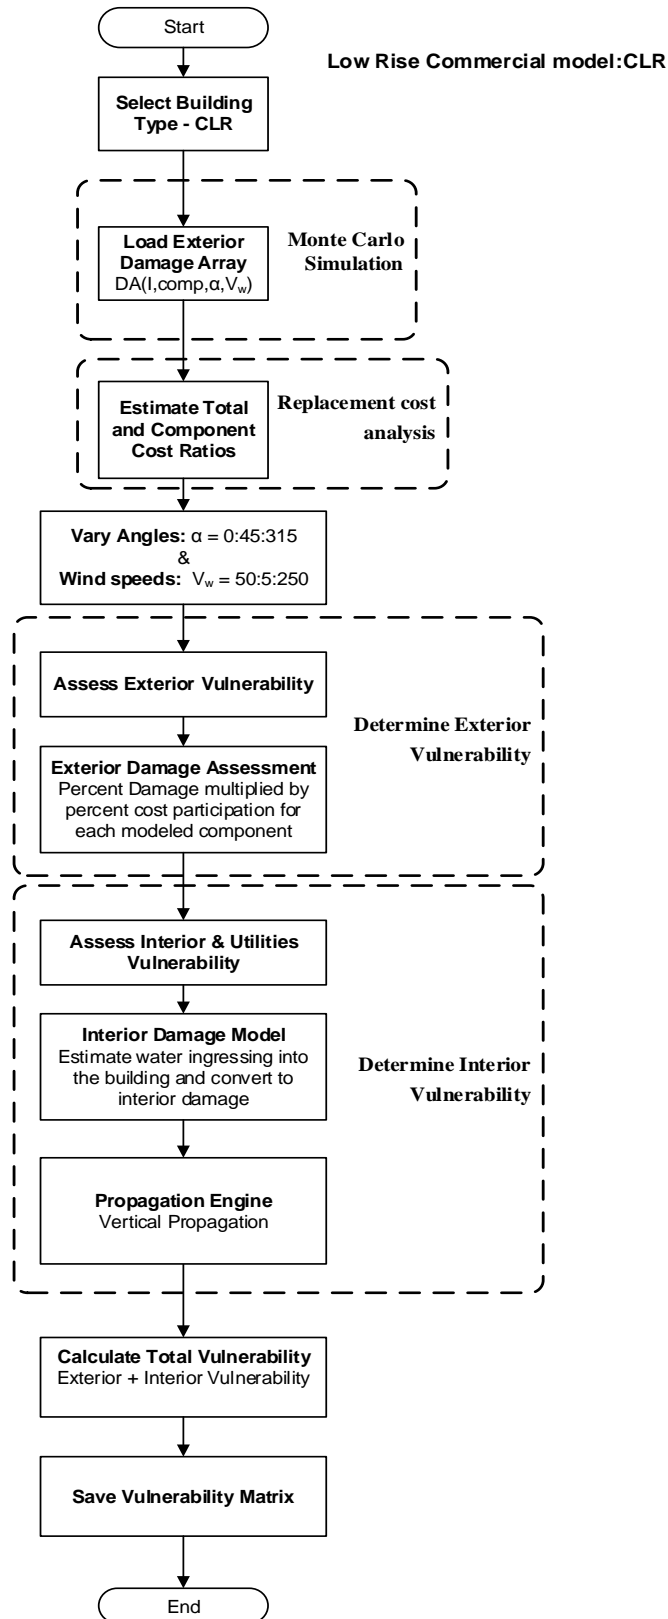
Start

Low Rise Commercial model:CLR

Select Building Type - CLR

Load Exterior Damage Array
DA(I,comp,α,$V_w$)

Monte Carlo Simulation

Estimate Total and Component Cost Ratios

Replacement cost analysis

Vary Angles: α = 0:45:315
&
Wind speeds: $V_w$ = 50:5:250

Assess Exterior Vulnerability

Exterior Damage Assessment
Percent Damage multiplied by percent cost participation for each modeled component

Determine Exterior Vulnerability

Assess Interior & Utilities Vulnerability

Interior Damage Model
Estimate water ingressing into the building and convert to interior damage

Determine Interior Vulnerability

Propagation Engine
Vertical Propagation

Calculate Total Vulnerability
Exterior + Interior Vulnerability

Save Vulnerability Matrix

End